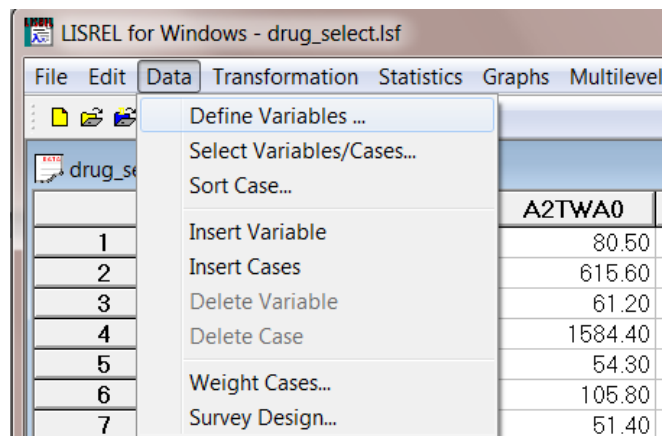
LISREL for Windows - drug_select.lsf

File Edit Data Transformation Statistics Graphs Multilevel

drug_se

Define Variables ...
Select Variables/Cases...
Sort Case...
Insert Variable
Insert Cases
Delete Variable
Delete Case
Weight Cases...
Survey Design...

| | A2TWA0 |
|---|---|
| 1 | 80.50 |
| 2 | 615.60 |
| 3 | 61.20 |
| 4 | 1584.40 |
| 5 | 54.30 |
| 6 | 105.80 |
| 7 | 51.40 |